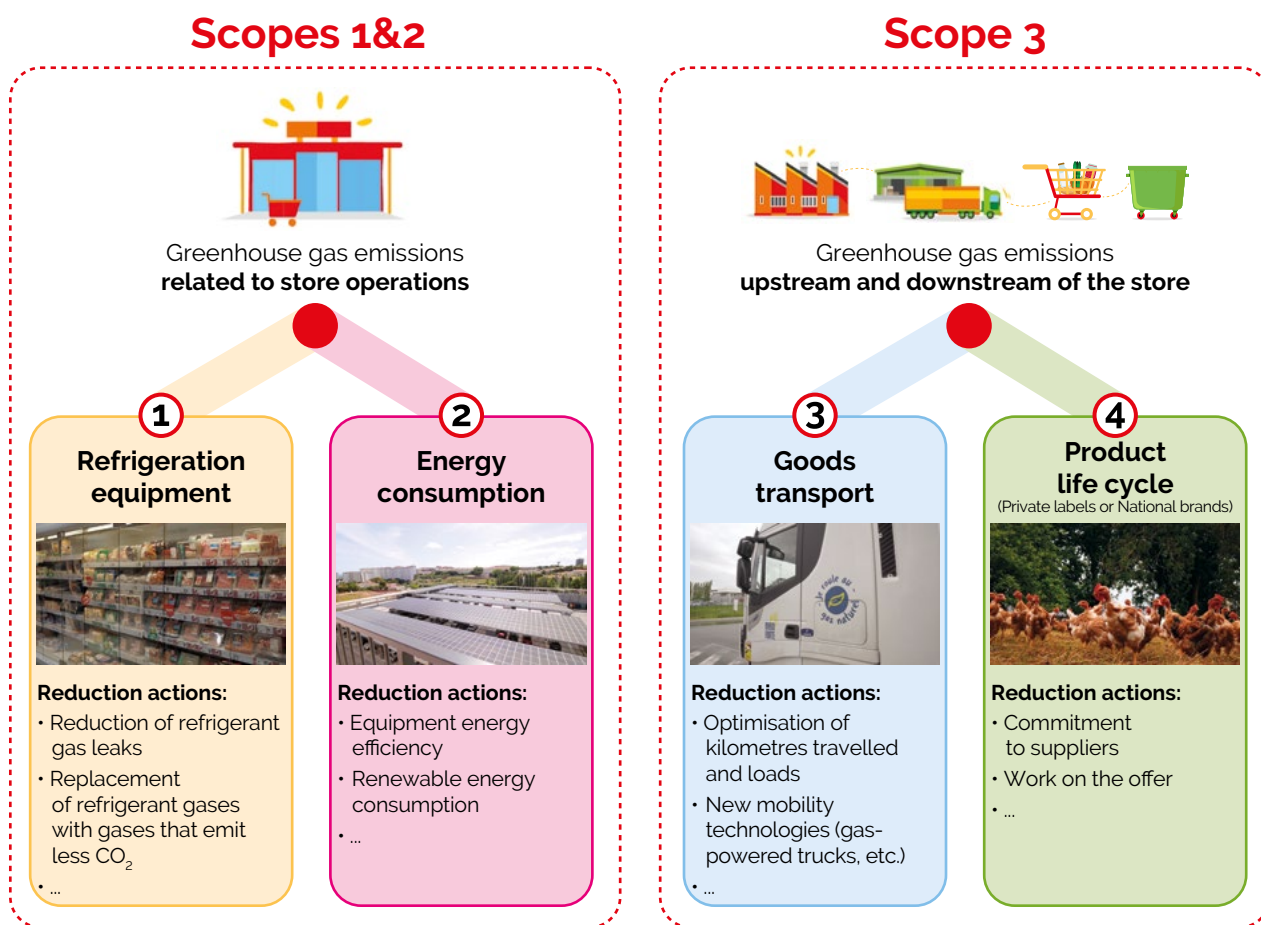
Scopes 1&2

Greenhouse gas emissions
**related to store operations**

1
Refrigeration equipment

Reduction actions:
• Reduction of refrigerant gas leaks
• Replacement of refrigerant gases with gases that emit less $CO_2$
• ...

2
Energy consumption

Reduction actions:
• Equipment energy efficiency
• Renewable energy consumption
• ...

Scope 3

Greenhouse gas emissions
**upstream and downstream of the store**

3
Goods transport

Je roule au gaz naturel

Reduction actions:
• Optimisation of kilometres travelled and loads
• New mobility technologies (gas-powered trucks, etc.)
• ...

4
Product life cycle
(Private labels or National brands)

Reduction actions:
• Commitment to suppliers
• Work on the offer
• ...